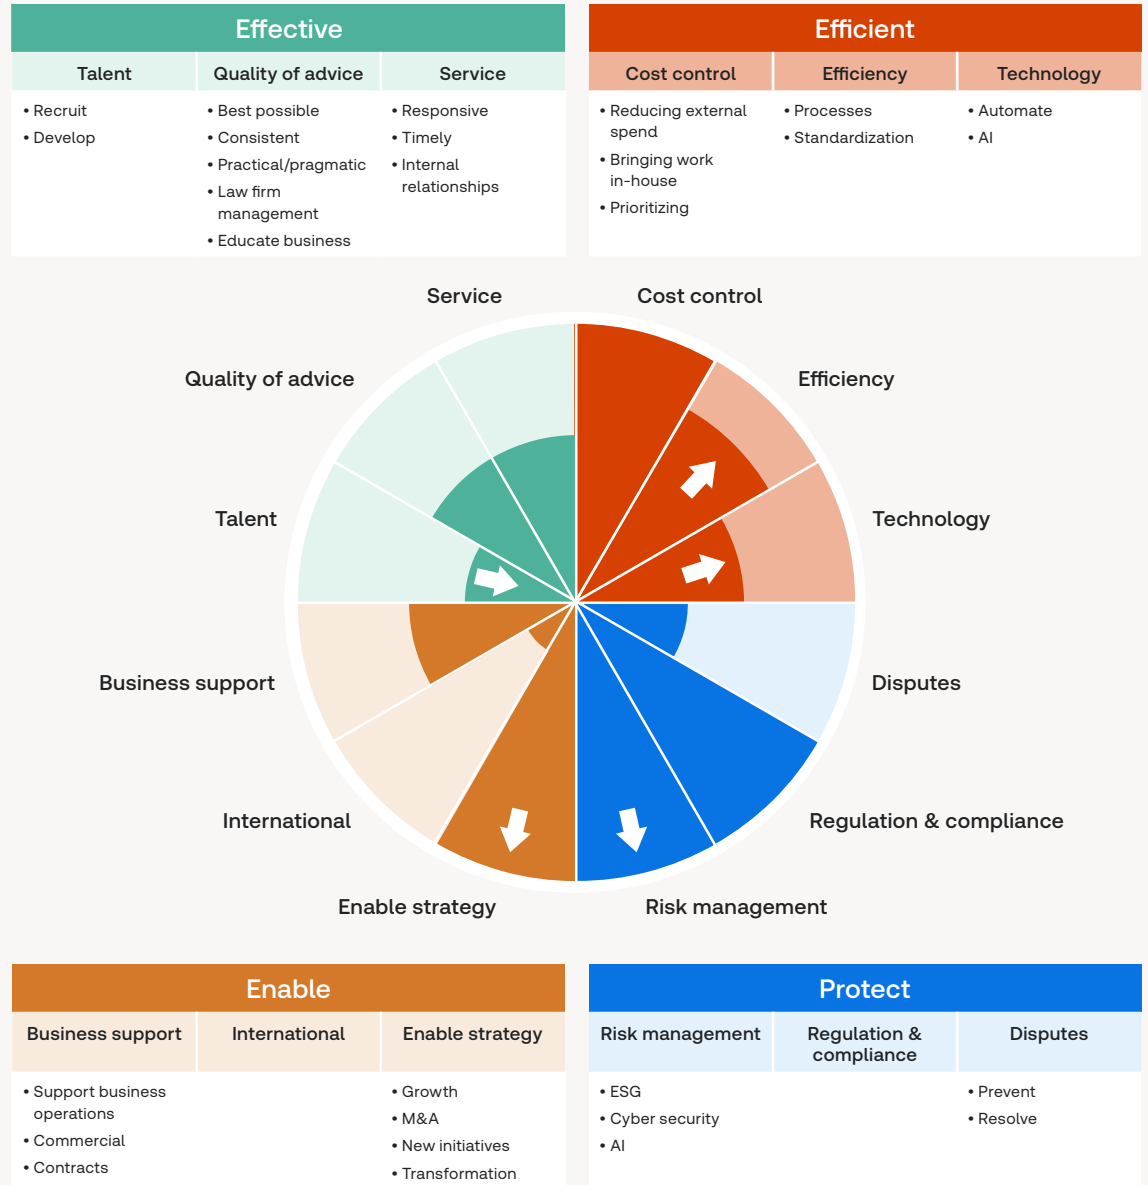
Effective

| Talent | Quality of advice | Service |
|---|---|---|
| • Recruit<br>• Develop | • Best possible<br>• Consistent<br>• Practical/pragmatic<br>• Law firm management<br>• Educate business | • Responsive<br>• Timely<br>• Internal relationships |

Efficient

| Cost control | Efficiency | Technology |
|---|---|---|
| • Reducing external spend<br>• Bringing work in-house<br>• Prioritizing | • Processes<br>• Standardization | • Automate<br>• AI |

Service
Cost control
Quality of advice
Efficiency
Talent
Technology
Business support
Disputes
International
Regulation & compliance
Enable strategy
Risk management

Enable

| Business support | International | Enable strategy |
|---|---|---|
| • Support business operations<br>• Commercial<br>• Contracts | | • Growth<br>• M&A<br>• New initiatives<br>• Transformation |

Protect

| Risk management | Regulation & compliance | Disputes |
|---|---|---|
| • ESG<br>• Cyber security<br>• AI | | • Prevent<br>• Resolve |